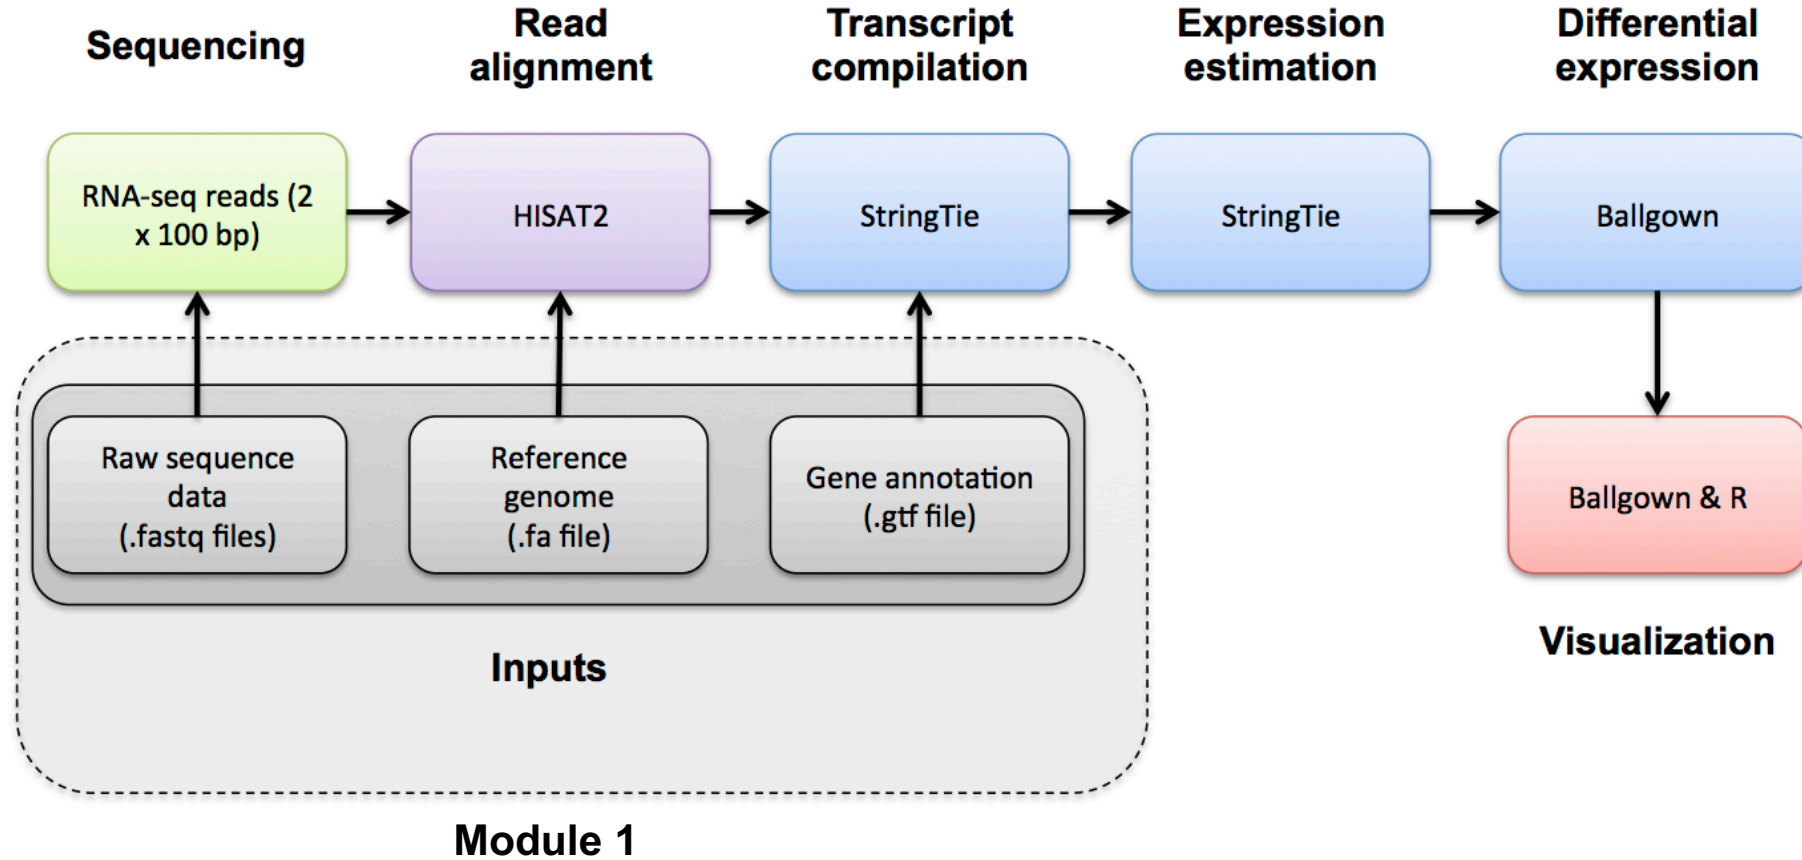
Sequencing

Read alignment

Transcript compilation

Expression estimation

Differential expression

RNA-seq reads (2 x 100 bp)

HISAT2

StringTie

StringTie

Ballgown

Raw sequence data (.fastq files)

Reference genome (.fa file)

Gene annotation (.gtf file)

Ballgown & R

Inputs

Visualization

Module 1